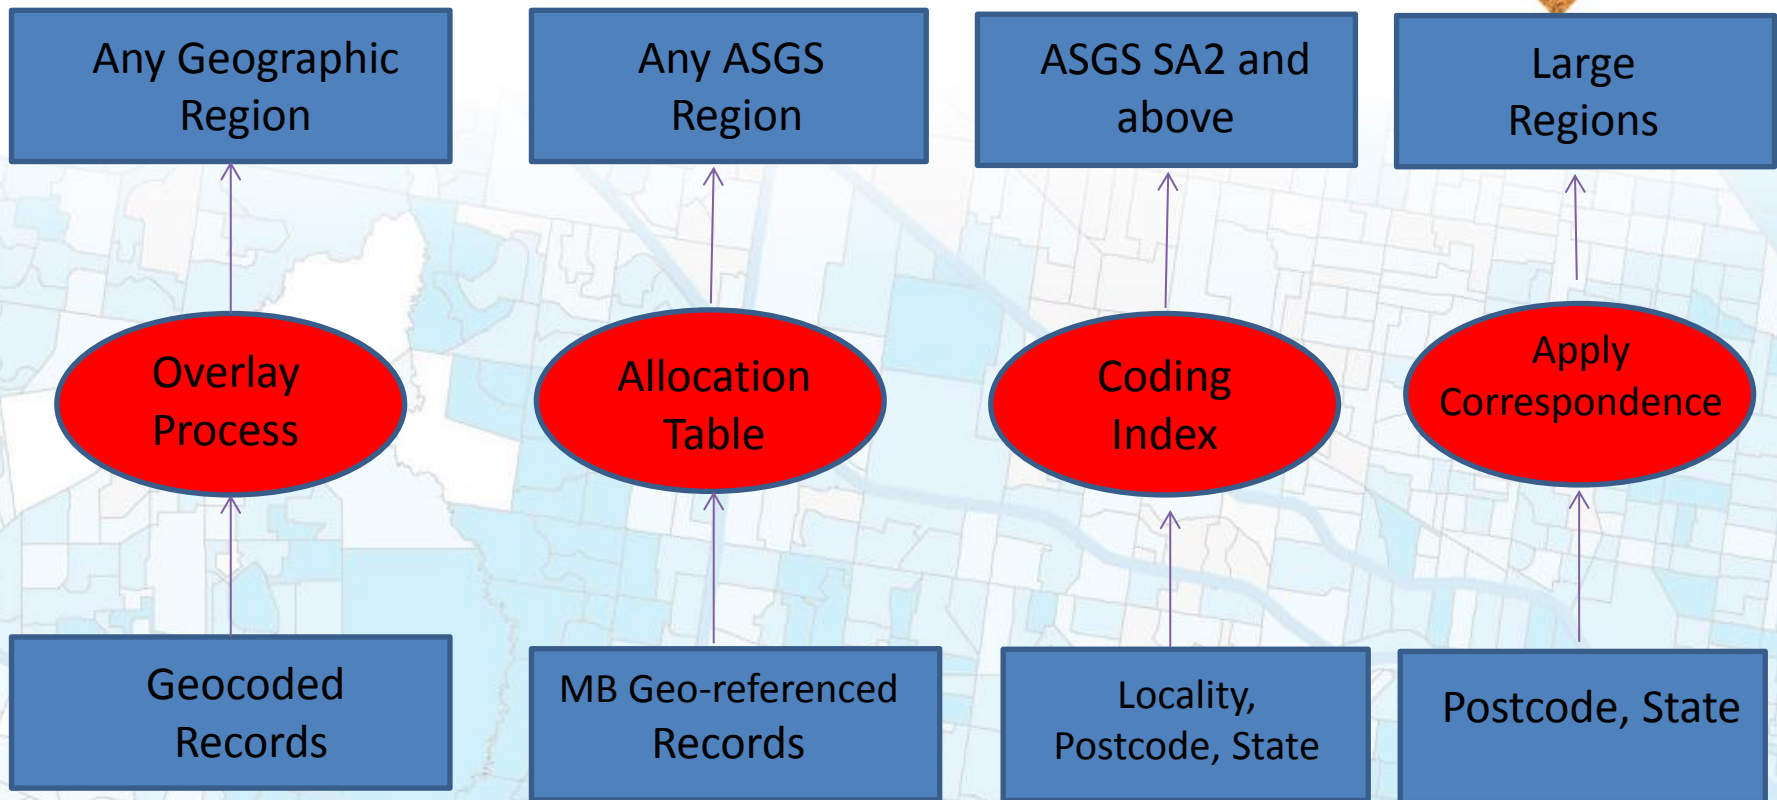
Any Geographic Region

Overlay Process

Geocoded Records

Any ASGS Region

Allocation Table

MB Geo-referenced Records

ASGS SA2 and above

Coding Index

Locality, Postcode, State

Large Regions

Apply Correspondence

Postcode, State